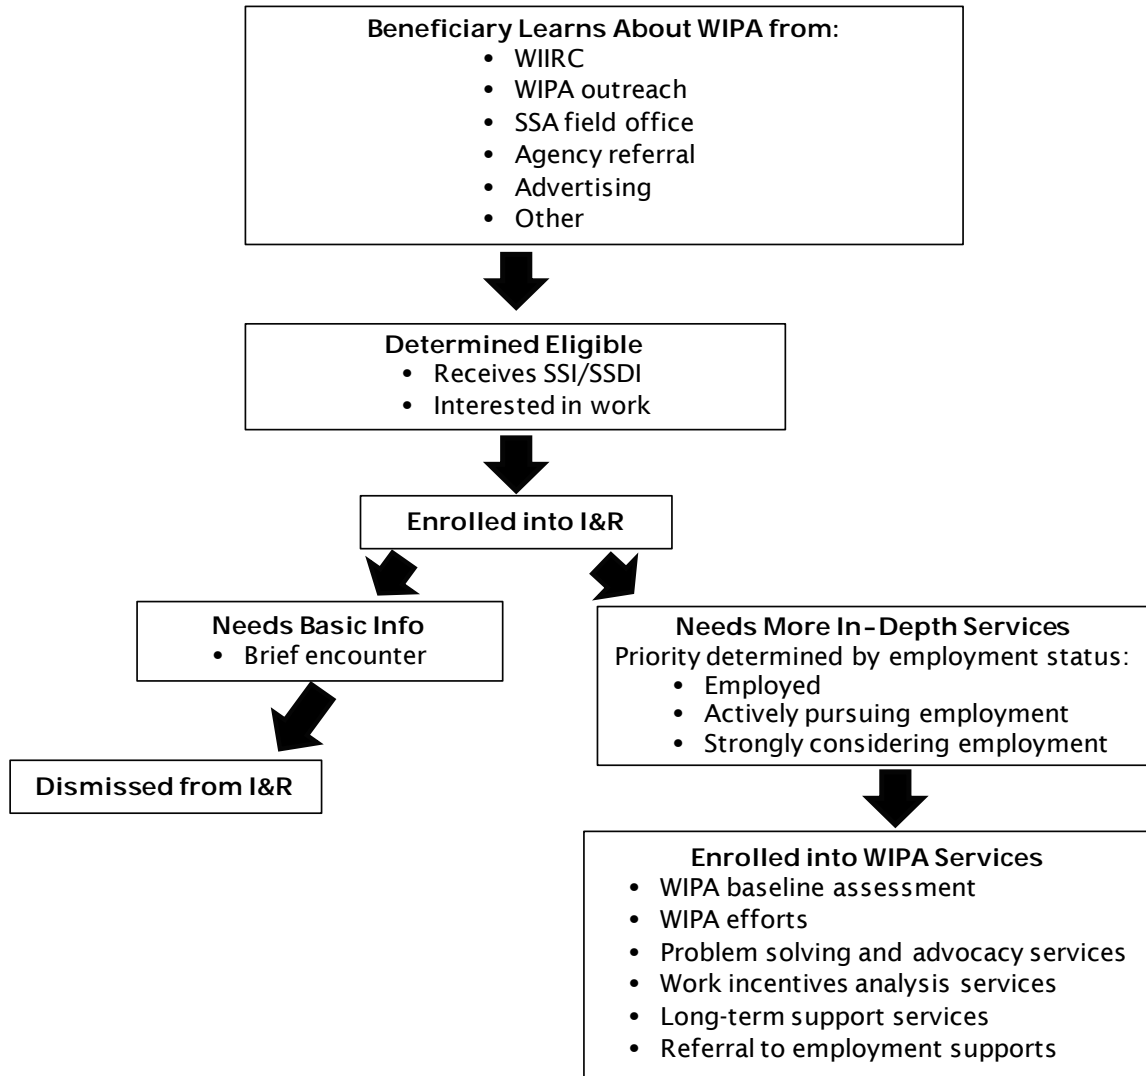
Beneficiary Learns About WIPA from:
- WIIRC
- WIPA outreach
- SSA field office
- Agency referral
- Advertising
- Other

Determined Eligible
- Receives SSI/SSDI
- Interested in work

Enrolled into I&R

Needs Basic Info
- Brief encounter

Dismissed from I&R

Needs More In-Depth Services
Priority determined by employment status:
- Employed
- Actively pursuing employment
- Strongly considering employment

Enrolled into WIPA Services
- WIPA baseline assessment
- WIPA efforts
- Problem solving and advocacy services
- Work incentives analysis services
- Long-term support services
- Referral to employment supports